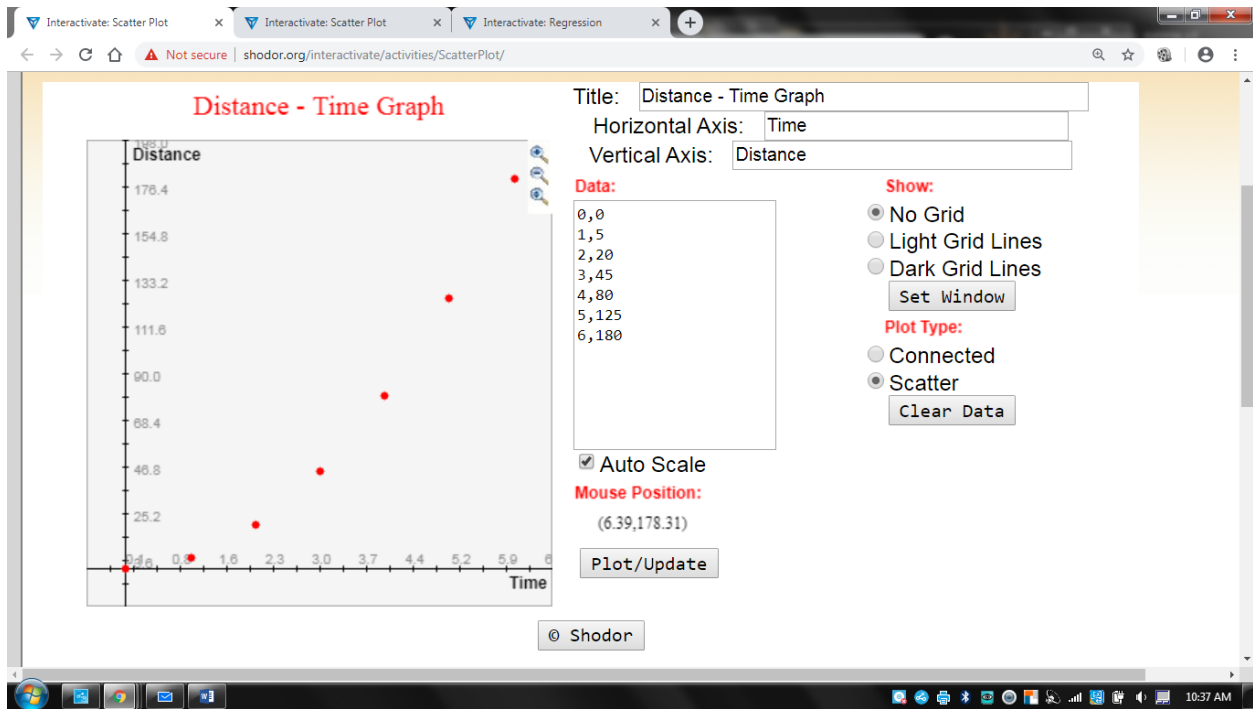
Interactivate: Scatter Plot
Interactivate: Scatter Plot
Interactivate: Regression

Not secure | shodor.org/interactivate/activities/ScatterPlot/

Distance - Time Graph

Distance
176.4
154.8
133.2
111.6
90.0
68.4
46.8
25.2
0.8
1.6
2.3
3.0
3.7
4.4
5.2
5.9
6
Time

Title: Distance - Time Graph
Horizontal Axis: Time
Vertical Axis: Distance

Data:
0,0
1,5
2,20
3,45
4,80
5,125
6,180

Show:
No Grid
Light Grid Lines
Dark Grid Lines
Set Window
Plot Type:
Connected
Scatter
Clear Data

Auto Scale
Mouse Position:
(6.39,178.31)
Plot/Update

© Shodor

10:37 AM